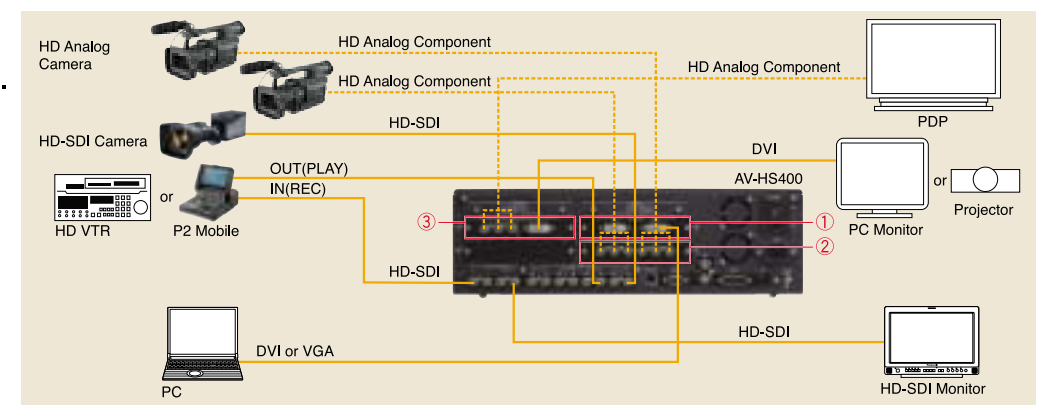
HD Analog Camera

HD Analog Component

HD Analog Component

HD Analog Component

PDP

HD-SDI Camera

HD-SDI

DVI

OUT(PLAY)

IN(REC)

AV-HS400

or

Projector

HD VTR

or

P2 Mobile

③

①

②

PC Monitor

HD-SDI

HD-SDI

DVI or VGA

PC

HD-SDI Monitor